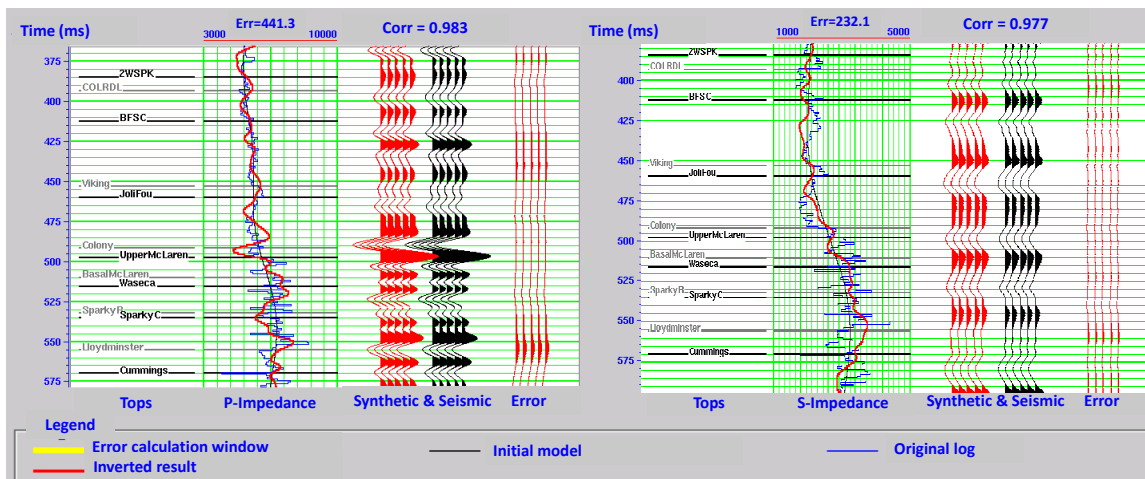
Time (ms)
Err=441.3
3000 10000
Corr = 0.983
375
2WSPK
COLRDL
400
BFSC
425
450
Viking
JoliFou
475
Colony
500
UpperMcLaren
BasalMcLaren
Waseca
525
SparkyB
SparkyC
550
Lloydminster
575
Cummings
Tops
P-Impedance
Synthetic & Seismic
Error

Time (ms)
Err=232.1
1000 5000
Corr = 0.977
2WSPK
COLRDL
400
BFSC
425
450
Viking
JoliFou
475
Colony
500
UpperMcLaren
BasalMcLaren
Waseca
525
SparkyB
SparkyC
550
Lloydminster
575
Cummings
Tops
S-Impedance
Synthetic & Seismic
Error

Legend
Error calculation window
Inverted result
Initial model
Original log